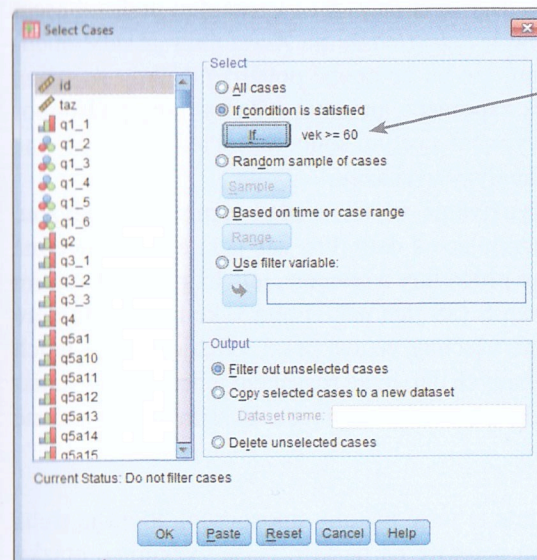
Select Cases

id
taz
q1_1
q1_2
q1_3
q1_4
q1_5
q1_6
q2
q3_1
q3_2
q3_3
q4
q5a1
q5a10
q5a11
q5a12
q5a13
q5a14
q5a15

Select
All cases
If condition is satisfied
If...
vek >= 60
Random sample of cases
Sample...
Based on time or case range
Range...
Use filter variable:

Output
Filter out unselected cases
Copy selected cases to a new dataset
Dataset name:
Delete unselected cases

Current Status: Do not filter cases

OK
Paste
Reset
Cancel
Help